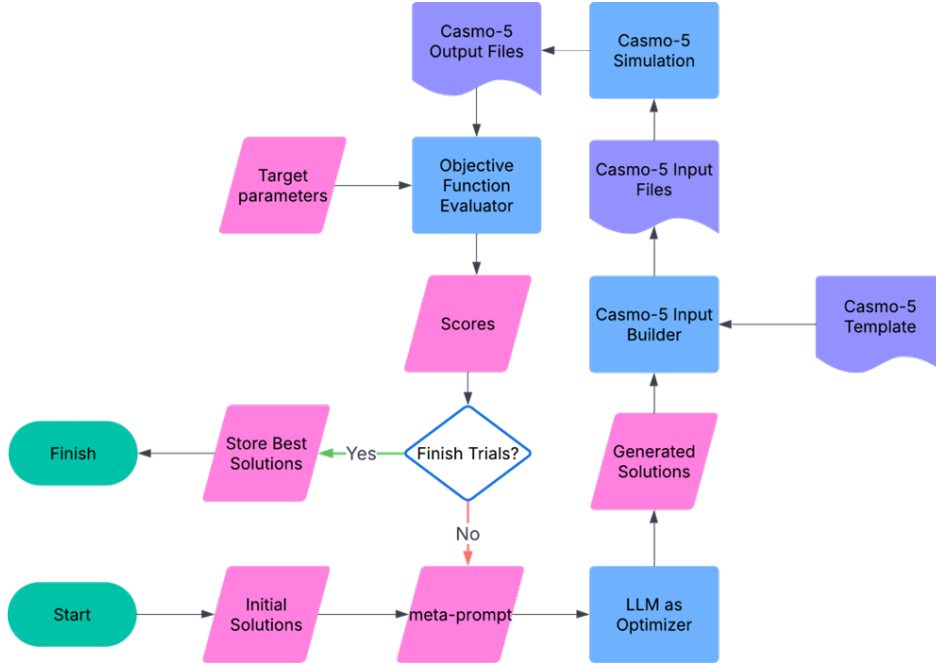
Casmo-5 Output Files

Casmo-5 Simulation

Target parameters

Objective Function Evaluator

Casmo-5 Input Files

Scores

Casmo-5 Input Builder

Casmo-5 Template

Finish

Store Best Solutions

Yes

Finish Trials?

Generated Solutions

No

Start

Initial Solutions

meta-prompt

LLM as Optimizer